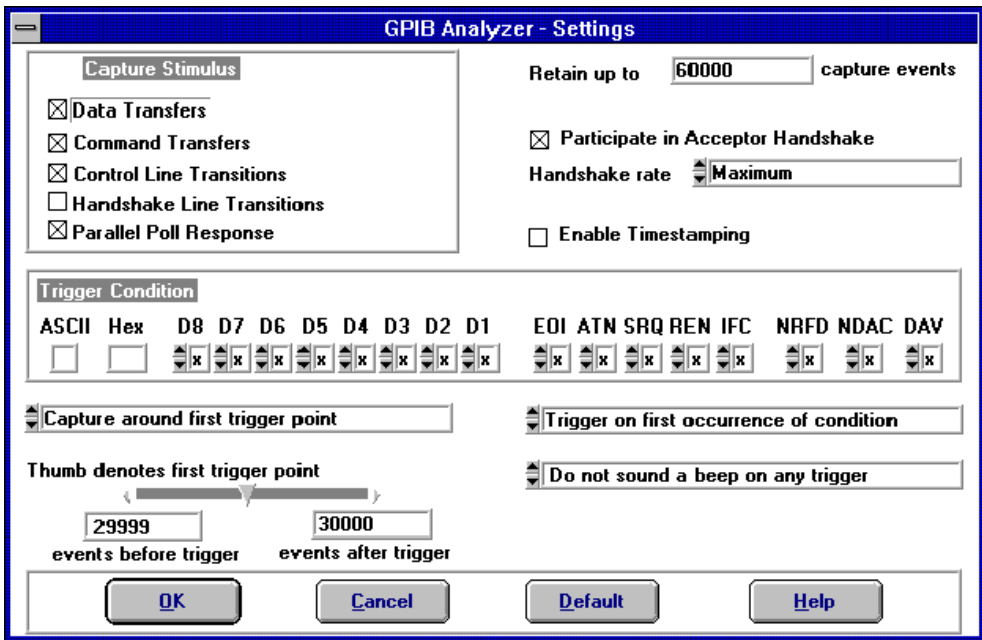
GPIB Analyzer - Settings

Capture Stimulus

☒ Data Transfers
☒ Command Transfers
☒ Control Line Transitions
☐ Handshake Line Transitions
☒ Parallel Poll Response

Retain up to 60000 capture events

☒ Participate in Acceptor Handshake

Handshake rate Maximum

☐ Enable Timestamping

Trigger Condition

| ASCII | Hex | D8 | D7 | D6 | D5 | D4 | D3 | D2 | D1 | EOI | ATN | SRQ | REN | IFC | NRFD | NDAC | DAV |
|---|---|---|---|---|---|---|---|---|---|---|---|---|---|---|---|---|---|
| | | x | x | x | x | x | x | x | x | x | x | x | x | x | x | x | x |

Capture around first trigger point

Trigger on first occurrence of condition

Thumb denotes first trigger point

Do not sound a beep on any trigger

29999
events before trigger

30000
events after trigger

OK

Cancel

Default

Help